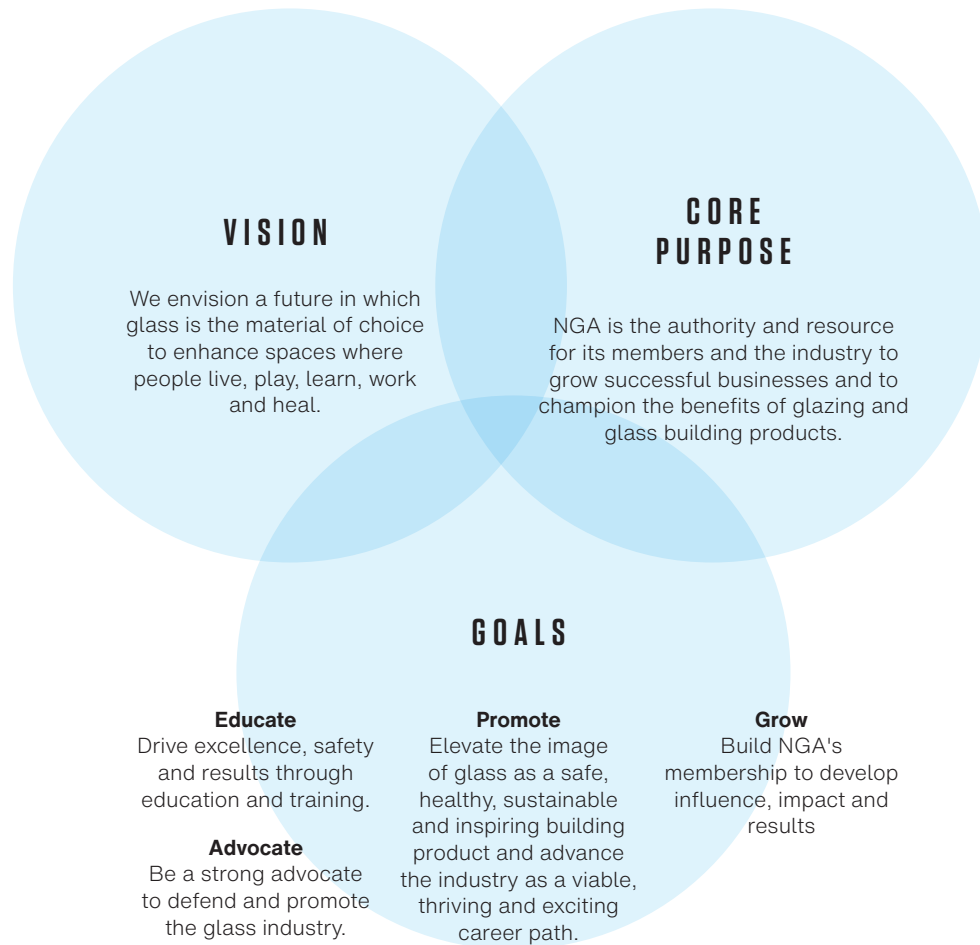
VISION

We envision a future in which glass is the material of choice to enhance spaces where people live, play, learn, work and heal.

CORE PURPOSE

NGA is the authority and resource for its members and the industry to grow successful businesses and to champion the benefits of glazing and glass building products.

GOALS

Educate
Drive excellence, safety and results through education and training.

Advocate
Be a strong advocate to defend and promote the glass industry.

Promote
Elevate the image of glass as a safe, healthy, sustainable and inspiring building product and advance the industry as a viable, thriving and exciting career path.

Grow
Build NGA's membership to develop influence, impact and results